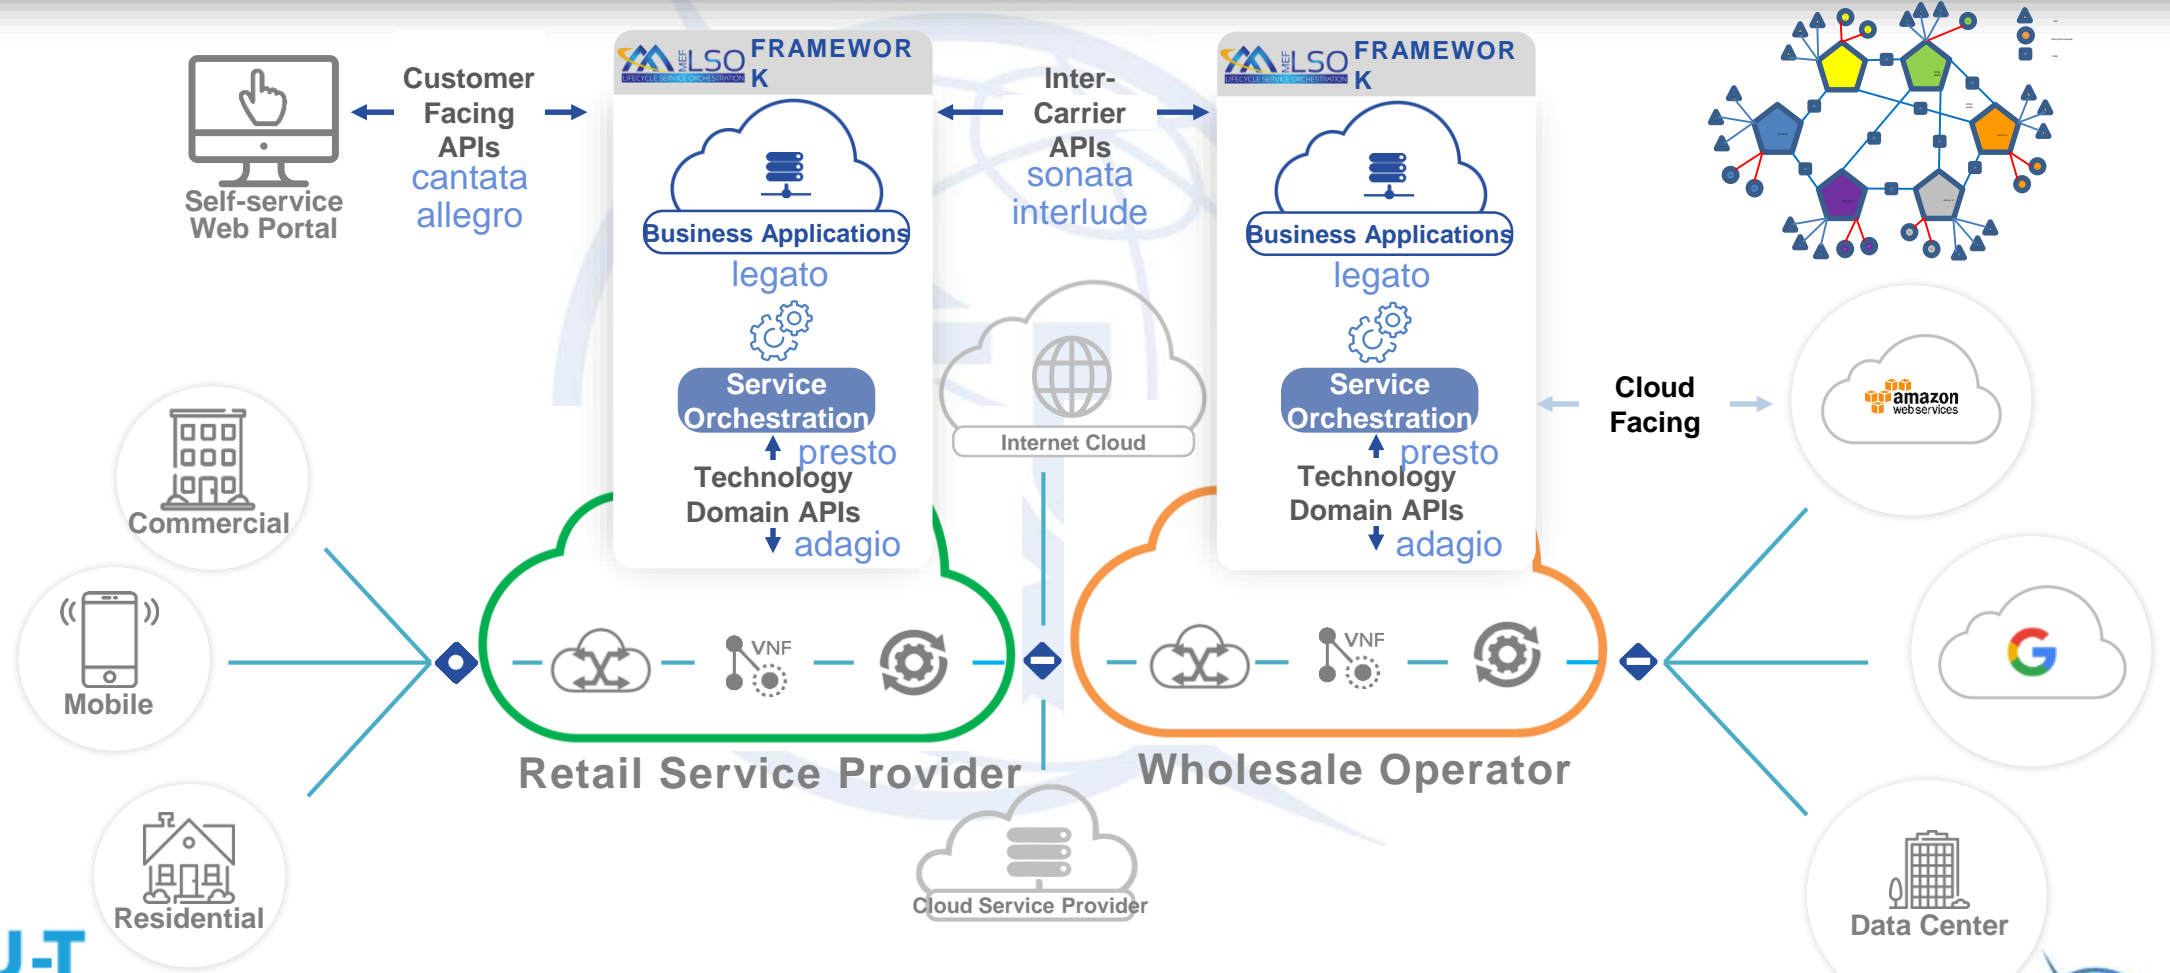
Self-service Web Portal

Customer Facing APIs
cantata
allegro

MEF LSO LIFECYCLE SERVICE ORCHESTRATION FRAMEWORK

Business Applications
legato
Service Orchestration
presto
Technology Domain APIs
adagio

Inter-Carrier APIs
sonata
interlude

Internet Cloud

MEF LSO LIFECYCLE SERVICE ORCHESTRATION FRAMEWORK

Business Applications
legato
Service Orchestration
presto
Technology Domain APIs
adagio

Cloud Facing

amazon web services

Commercial

Mobile

Residential

VNF

Retail Service Provider

VNF

Wholesale Operator

Cloud Service Provider

Data Center